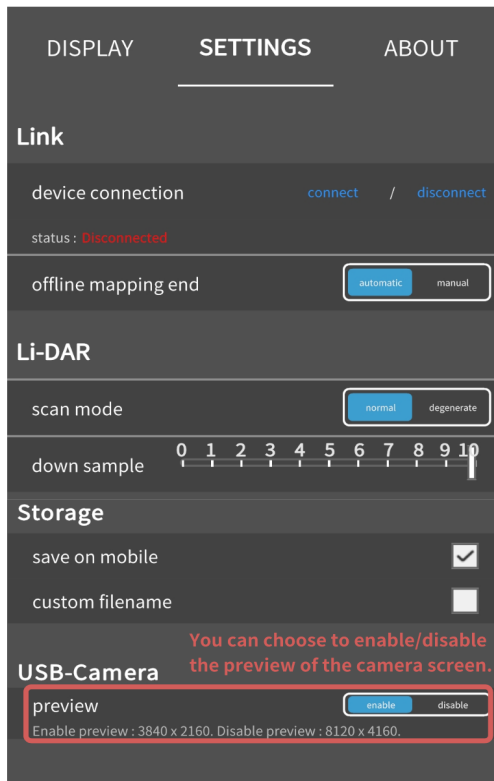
DISPLAY SETTINGS ABOUT

Link

device connection connect / disconnect

status : Disconnected

offline mapping end automatic manual

Li-DAR

scan mode normal degenerate

down sample 0 1 2 3 4 5 6 7 8 9 10

Storage

save on mobile

custom filename

You can choose to enable/disable the preview of the camera screen.

USB-Camera

preview enable disable

Enable preview : 3840 x 2160. Disable preview : 8120 x 4160.